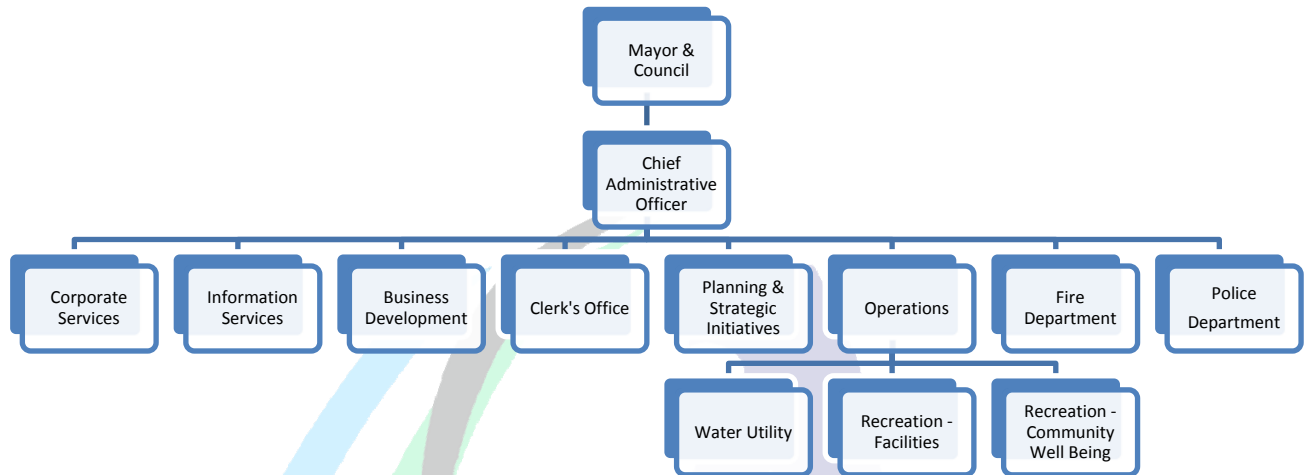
Mayor & Council

Chief Administrative Officer

Corporate Services

Information Services

Business Development

Clerk's Office

Planning & Strategic Initiatives

Operations

Fire Department

Police Department

Water Utility

Recreation - Facilities

Recreation - Community Well Being